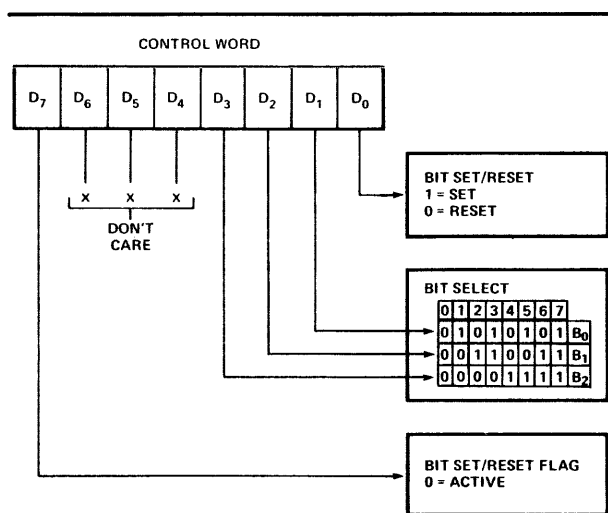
CONTROL WORD

| $D_7$ | $D_6$ | $D_5$ | $D_4$ | $D_3$ | $D_2$ | $D_1$ | $D_0$ |
|---|---|---|---|---|---|---|---|

X X X
DON'T CARE

BIT SET/RESET
1 = SET
0 = RESET

BIT SELECT

| 0 | 1 | 2 | 3 | 4 | 5 | 6 | 7 | |
|---|---|---|---|---|---|---|---|---|
| 0 | 1 | 0 | 1 | 0 | 1 | 0 | 1 | $B_0$ |
| 0 | 0 | 1 | 1 | 0 | 0 | 1 | 1 | $B_1$ |
| 0 | 0 | 0 | 0 | 1 | 1 | 1 | 1 | $B_2$ |

BIT SET/RESET FLAG
0 = ACTIVE